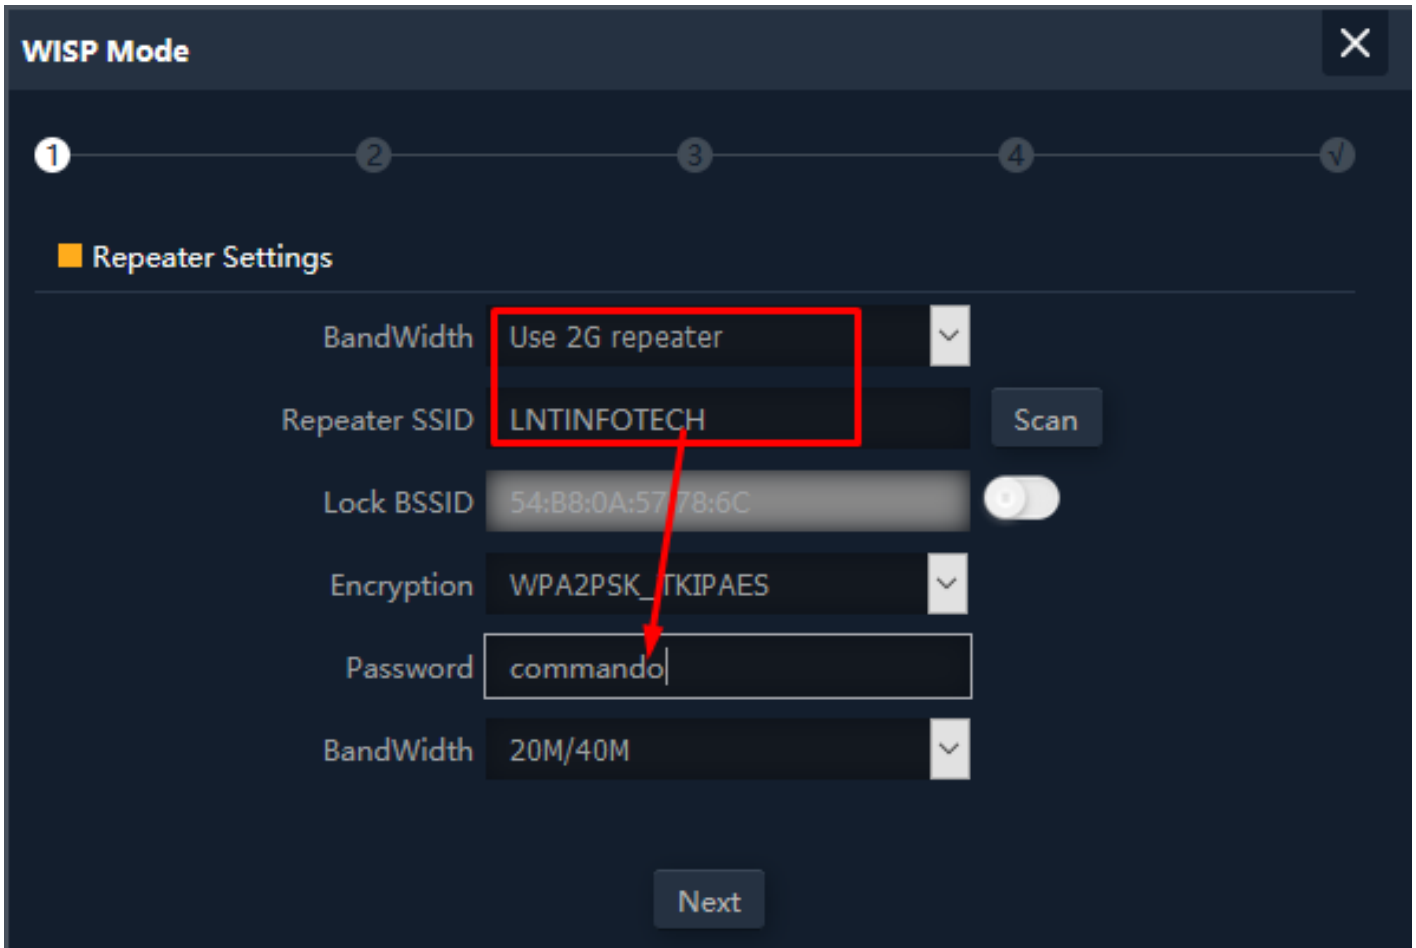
WISP Mode

×

1 2 3 4 √

Repeater Settings

BandWidth Use 2G repeater

Repeater SSID LNTINFOTECH Scan

Lock BSSID 54:B8:0A:57:78:6C

Encryption WPA2PSK_TKIPAES

Password commando

BandWidth 20M/40M

Next